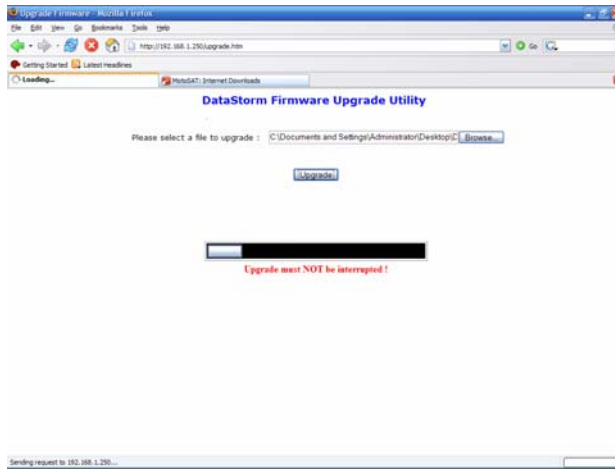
Upgrade Firmware - Mozilla Firefox

File Edit View Go Bookmarks Tools Help

http://192.168.1.250/upgrade.htm

Go

Getting Started Latest Headlines

Loading...

MotoSAT: Internet Downloads

DataStorm Firmware Upgrade Utility

Please select a file to upgrade : C:\Documents and Settings\Administrator\Desktop\C Browse...

Upgrade

Upgrade must NOT be interrupted !

Sending request to 192.168.1.250...